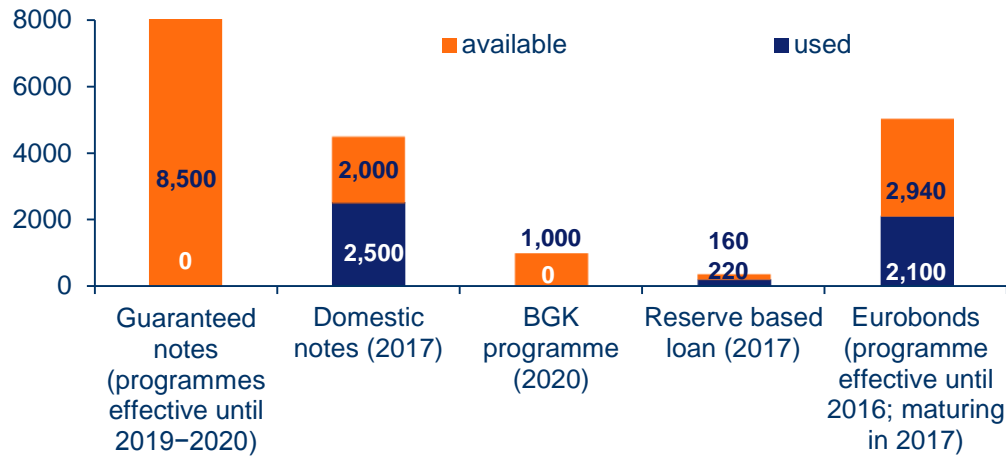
8000
6000
4000
2000
0

available
used

8,500
0
2,000
2,500
1,000
0
160
220
2,940
2,100

Guaranteed notes (programmes effective until 2019−2020)
Domestic notes (2017)
BGK programme (2020)
Reserve based loan (2017)
Eurobonds (programme effective until 2016; maturing in 2017)